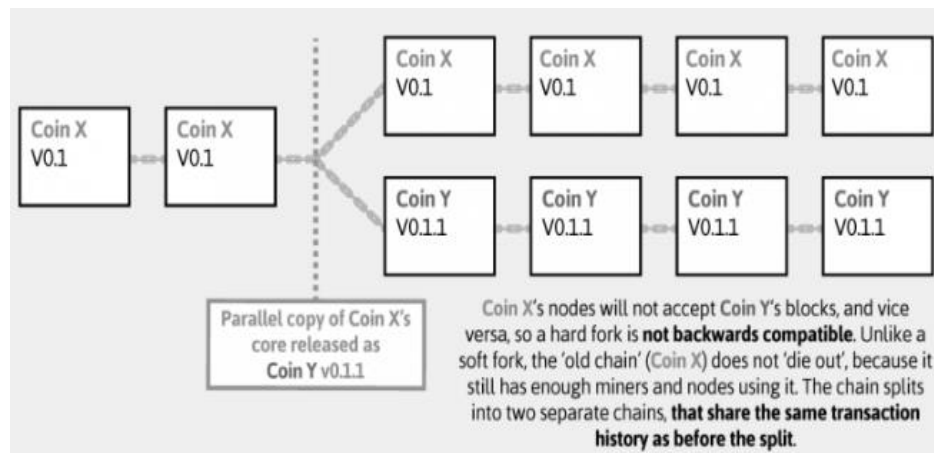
Coin X
V0.1

Coin X
V0.1

Coin X
V0.1

Coin X
V0.1

Coin X
V0.1

Coin X
V0.1

Coin Y
V0.1.1

Coin Y
V0.1.1

Coin Y
V0.1.1

Coin Y
V0.1.1

Parallel copy of Coin X's core released as Coin Y v0.1.1

Coin X's nodes will not accept Coin Y's blocks, and vice versa, so a hard fork is **not backwards compatible**. Unlike a soft fork, the 'old chain' (Coin X) does not 'die out', because it still has enough miners and nodes using it. The chain splits into two separate chains, **that share the same transaction history as before the split**.